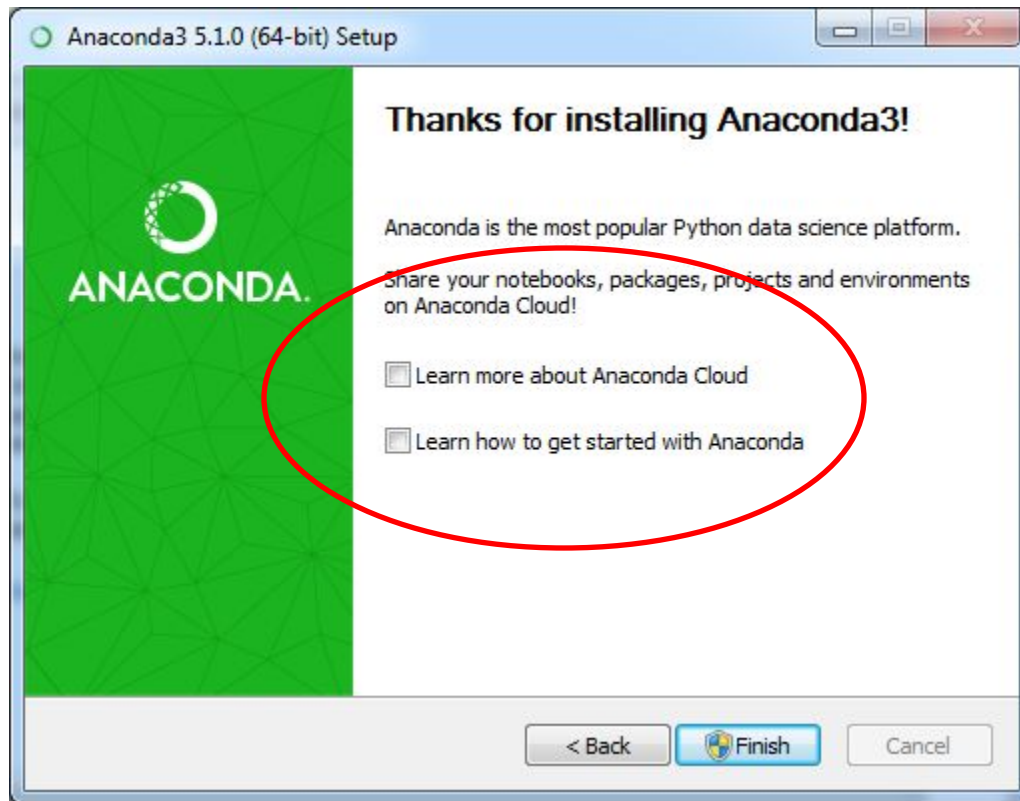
Anaconda3 5.1.0 (64-bit) Setup

ANACONDA.

Thanks for installing Anaconda3!

Anaconda is the most popular Python data science platform.

Share your notebooks, packages, projects and environments on Anaconda Cloud!

Learn more about Anaconda Cloud

Learn how to get started with Anaconda

< Back

Finish

Cancel